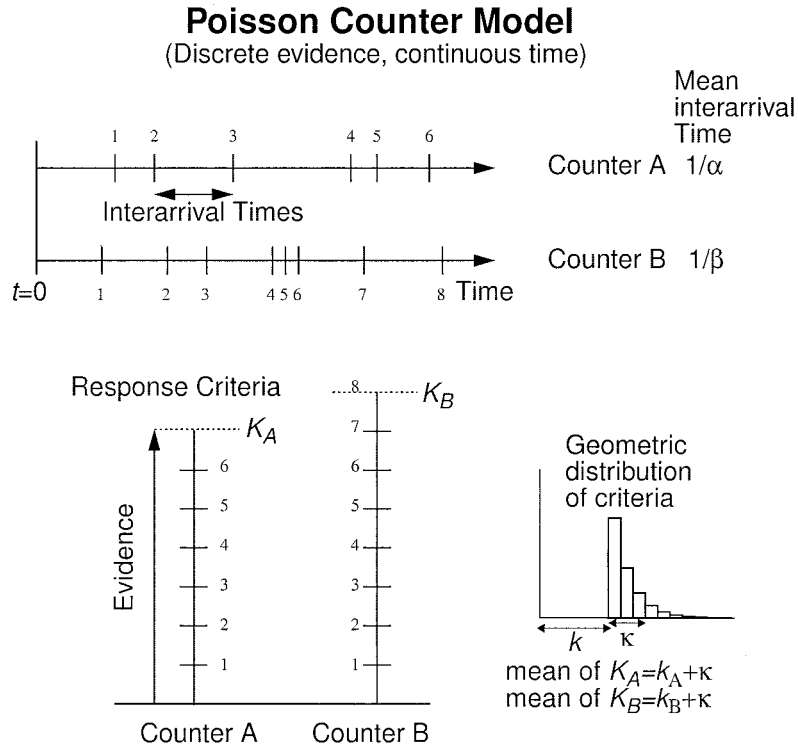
Poisson Counter Model
(Discrete evidence, continuous time)

Mean interarrival Time

1 2 3 4 5 6

Counter A $1/\alpha$

Interarrival Times

Counter B $1/\beta$

$t$=0 1 2 3 4 5 6 7 8 Time

Response Criteria

$K_A$

$K_B$

Evidence

6 5 4 3 2 1

8 7 6 5 4 3 2 1

Counter A Counter B

Geometric distribution of criteria

$k$ $\kappa$

mean of $K_A=k_A+\kappa$
mean of $K_B=k_B+\kappa$